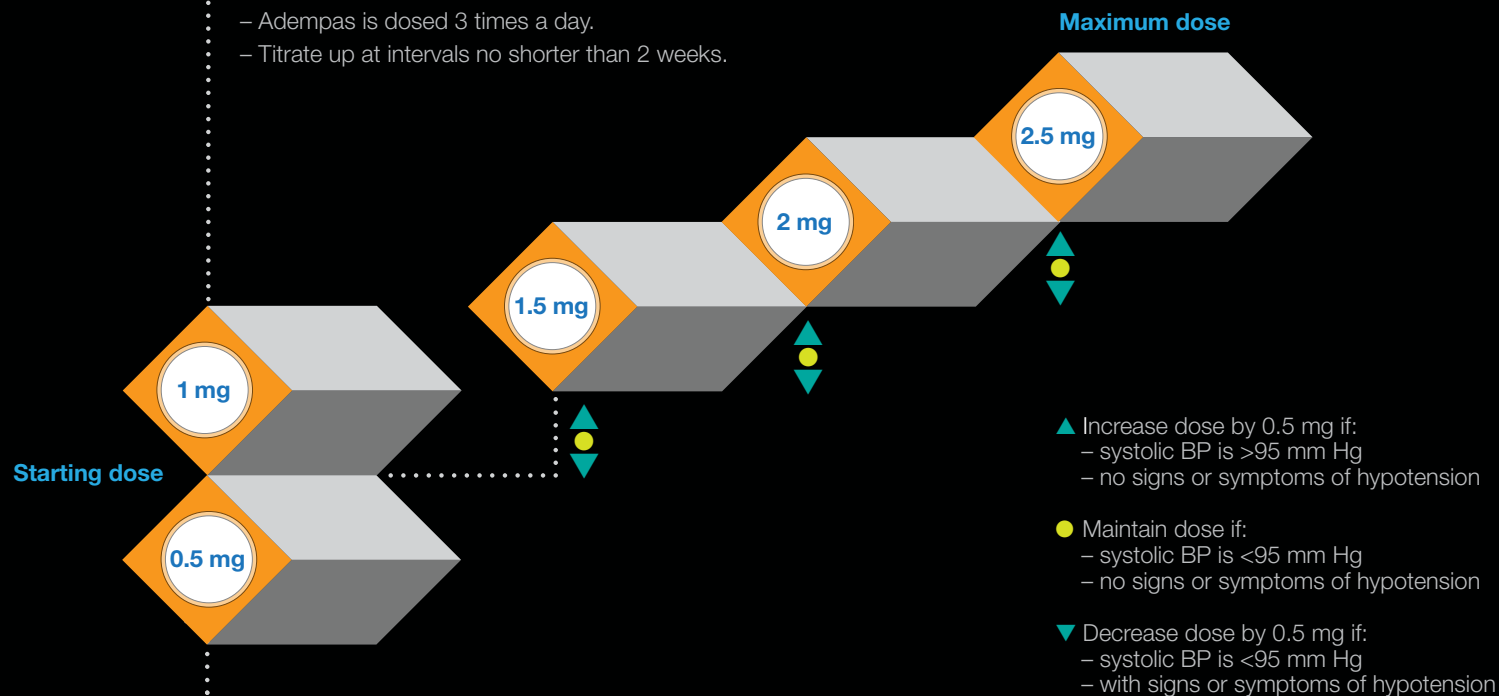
– Adempas is dosed 3 times a day.
– Titrate up at intervals no shorter than 2 weeks.

Maximum dose

2.5 mg

2 mg

1.5 mg

1 mg

Starting dose

0.5 mg

▲ Increase dose by 0.5 mg if:
– systolic BP is >95 mm Hg
– no signs or symptoms of hypotension

● Maintain dose if:
– systolic BP is <95 mm Hg
– no signs or symptoms of hypotension

▼ Decrease dose by 0.5 mg if:
– systolic BP is <95 mm Hg
– with signs or symptoms of hypotension